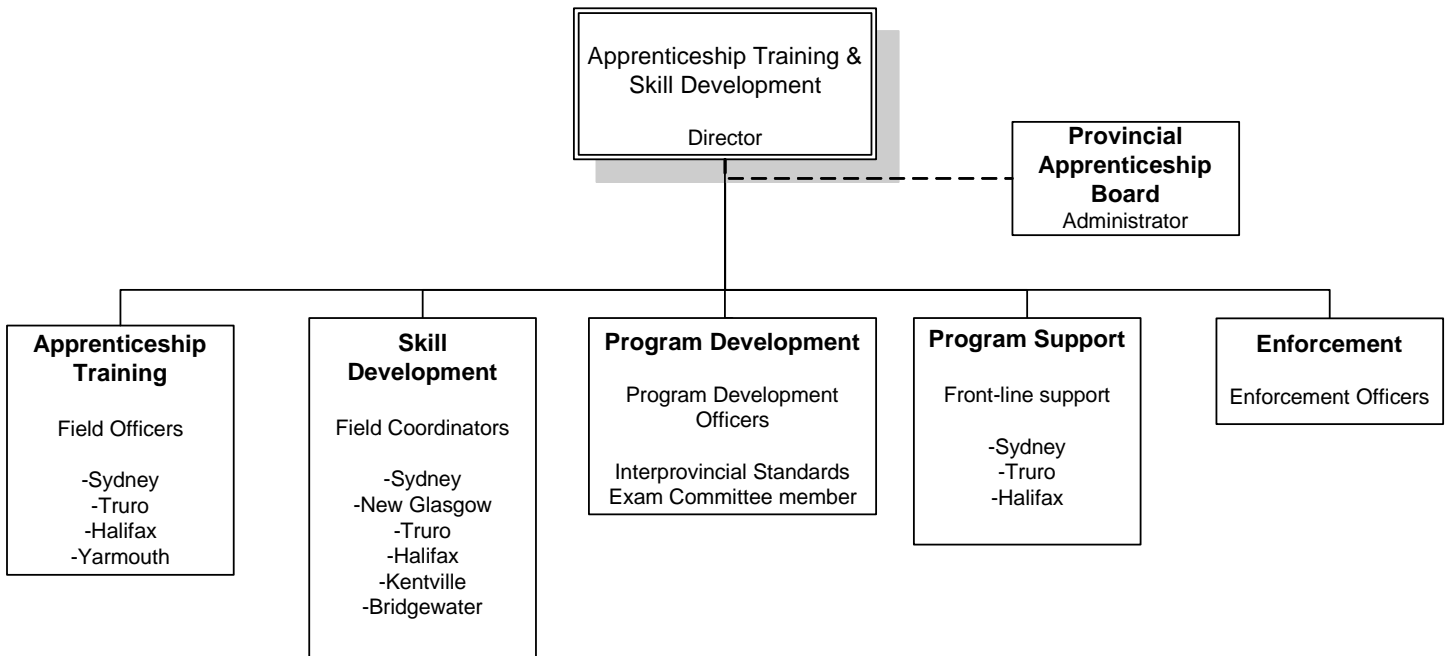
Apprenticeship Training & Skill Development

Director

Provincial Apprenticeship Board
Administrator

Apprenticeship Training

Field Officers

-Sydney
-Truro
-Halifax
-Yarmouth

Skill Development

Field Coordinators

-Sydney
-New Glasgow
-Truro
-Halifax
-Kentville
-Bridgewater

Program Development

Program Development Officers

Interprovincial Standards Exam Committee member

Program Support

Front-line support

-Sydney
-Truro
-Halifax

Enforcement

Enforcement Officers